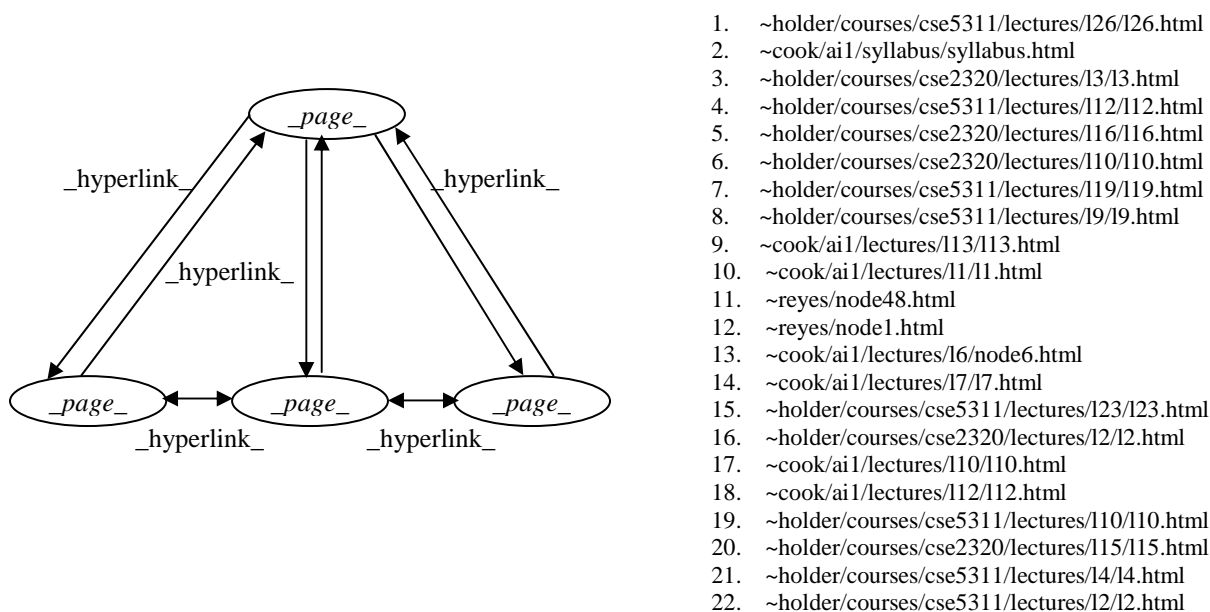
_page_

_hyperlink_

_hyperlink_

_hyperlink_

_page_

_page_

_page_

_hyperlink_

_hyperlink_

1. ~holder/courses/cse5311/lectures/l26/l26.html
2. ~cook/ai1/syllabus/syllabus.html
3. ~holder/courses/cse2320/lectures/l3/l3.html
4. ~holder/courses/cse5311/lectures/l12/l12.html
5. ~holder/courses/cse2320/lectures/l16/l16.html
6. ~holder/courses/cse2320/lectures/l10/l10.html
7. ~holder/courses/cse5311/lectures/l19/l19.html
8. ~holder/courses/cse5311/lectures/l9/l9.html
9. ~cook/ai1/lectures/l13/l13.html
10. ~cook/ai1/lectures/l1/l1.html
11. ~reyes/node48.html
12. ~reyes/node1.html
13. ~cook/ai1/lectures/l6/node6.html
14. ~cook/ai1/lectures/l7/l7.html
15. ~holder/courses/cse5311/lectures/l23/l23.html
16. ~holder/courses/cse2320/lectures/l2/l2.html
17. ~cook/ai1/lectures/l10/l10.html
18. ~cook/ai1/lectures/l12/l12.html
19. ~holder/courses/cse5311/lectures/l10/l10.html
20. ~holder/courses/cse2320/lectures/l15/l15.html
21. ~holder/courses/cse5311/lectures/l4/l4.html
22. ~holder/courses/cse5311/lectures/l2/l2.html